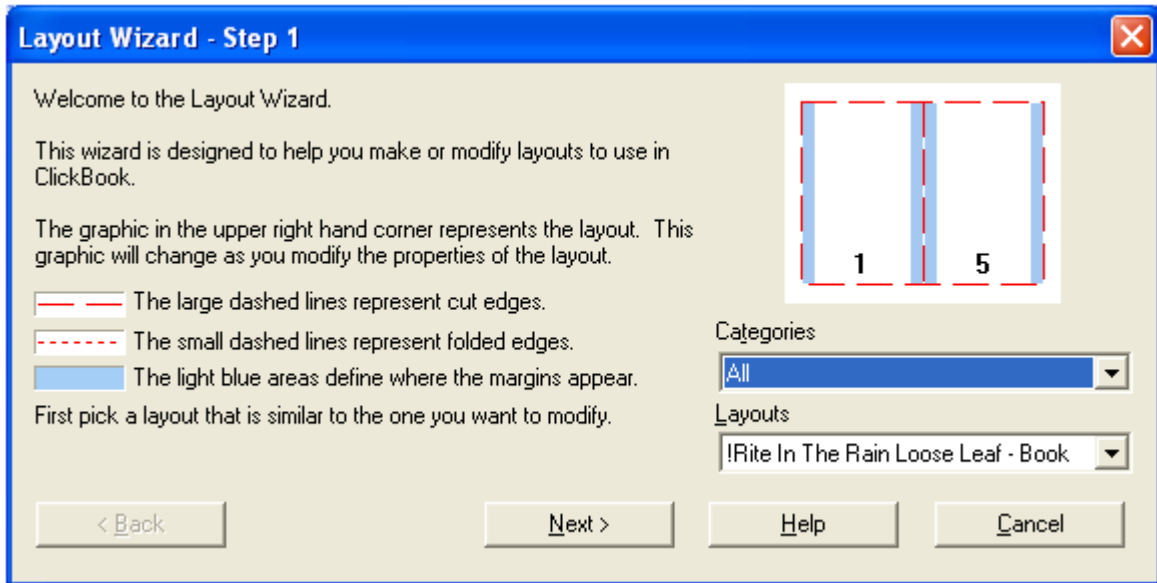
Layout Wizard - Step 1

Welcome to the Layout Wizard.

This wizard is designed to help you make or modify layouts to use in ClickBook.

The graphic in the upper right hand corner represents the layout. This graphic will change as you modify the properties of the layout.

The large dashed lines represent cut edges.

The small dashed lines represent folded edges.

The light blue areas define where the margins appear.

First pick a layout that is similar to the one you want to modify.

1

5

Categories

All

Layouts

!Rite In The Rain Loose Leaf - Book

< Back

Next >

Help

Cancel